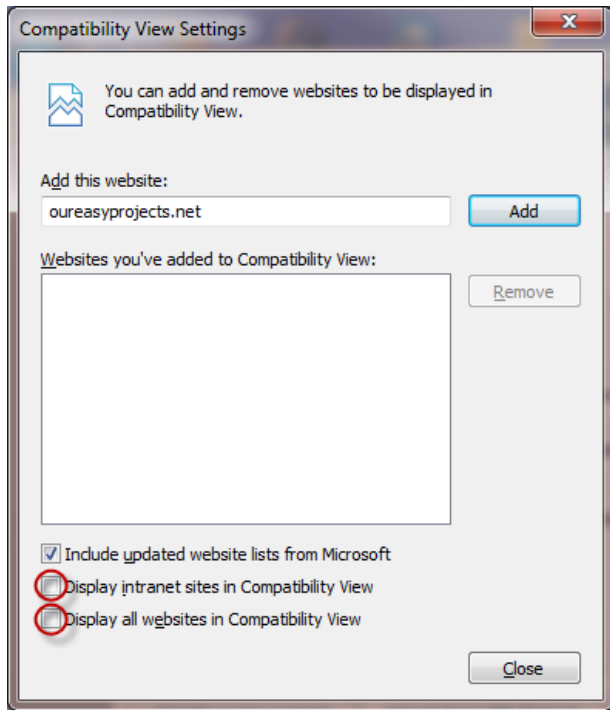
Compatibility View Settings

X

You can add and remove websites to be displayed in Compatibility View.

Add this website:

oureasyprojects.net

Add

Websites you've added to Compatibility View:

Remove

Include updated website lists from Microsoft

Display intranet sites in Compatibility View

Display all websites in Compatibility View

Close